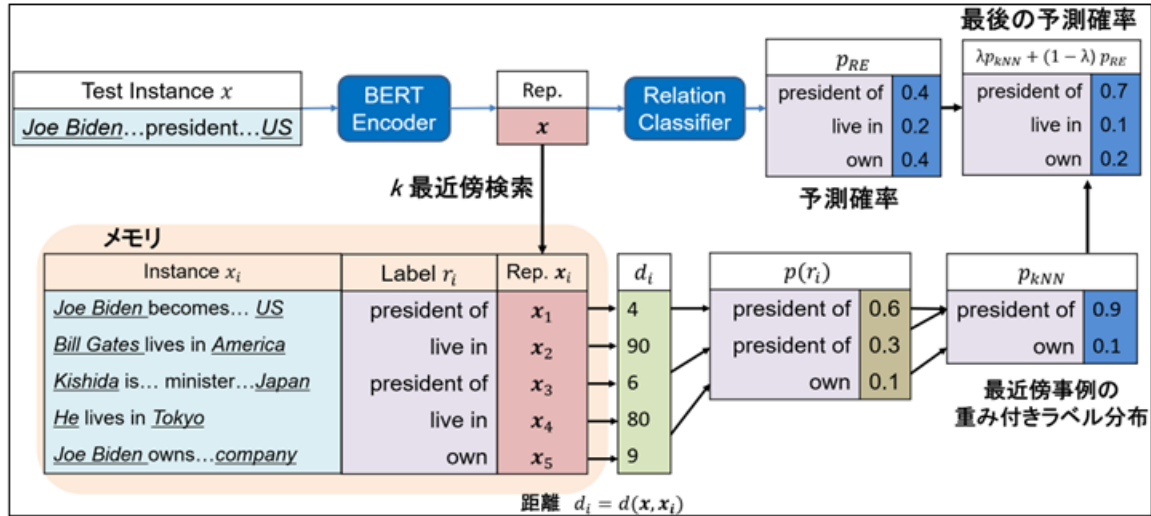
最後の予測確率

Test Instance $x$
Joe Biden…president…US

BERT Encoder

Rep.
$\boldsymbol{x}$

Relation Classifier

$p_{RE}$

| | |
|---|---|
| president of | 0.4 |
| live in | 0.2 |
| own | 0.4 |

予測確率

$\lambda p_{kNN} + (1-\lambda)\, p_{RE}$

| | |
|---|---|
| president of | 0.7 |
| live in | 0.1 |
| own | 0.2 |

$k$ 最近傍検索

メモリ

| Instance $x_i$ | Label $r_i$ | Rep. $\boldsymbol{x}_i$ |
|---|---|---|
| Joe Biden becomes… US | president of | $\boldsymbol{x}_1$ |
| Bill Gates lives in America | live in | $\boldsymbol{x}_2$ |
| Kishida is… minister…Japan | president of | $\boldsymbol{x}_3$ |
| He lives in Tokyo | live in | $\boldsymbol{x}_4$ |
| Joe Biden owns…company | own | $\boldsymbol{x}_5$ |

| $d_i$ |
|---|
| 4 |
| 90 |
| 6 |
| 80 |
| 9 |

距離 $d_i = d(\boldsymbol{x}, \boldsymbol{x}_i)$

$p(r_i)$

| | |
|---|---|
| president of | 0.6 |
| president of | 0.3 |
| own | 0.1 |

$p_{kNN}$

| | |
|---|---|
| president of | 0.9 |
| own | 0.1 |

最近傍事例の
重み付きラベル分布